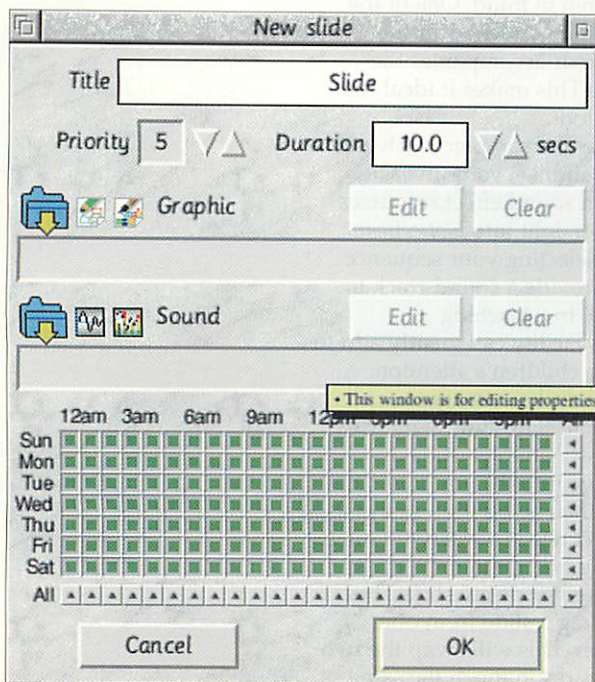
New slide

Title Slide

Priority 5 Duration 10.0 secs

Graphic Edit Clear

Sound Edit Clear

• This window is for editing properties

12am 3am 6am 9am 12pm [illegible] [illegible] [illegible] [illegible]

Sun
Mon
Tue
Wed
Thu
Fri
Sat
All

Cancel OK